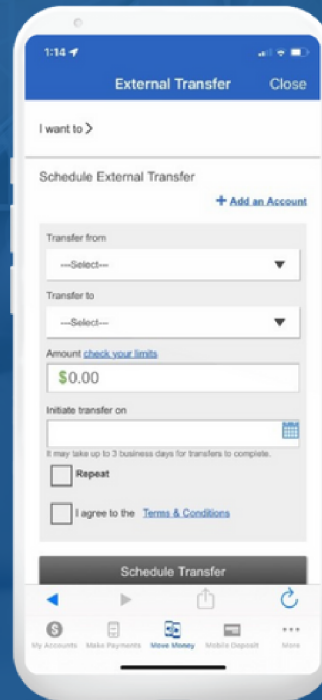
1:14

External Transfer Close

I want to >

Schedule External Transfer

+ Add an Account

Transfer from

---Select---

Transfer to

---Select---

Amount check your limits

$0.00

Initiate transfer on

It may take up to 3 business days for transfers to complete.

Repeat

I agree to the Terms & Conditions

Schedule Transfer

My Accounts Make Payments Move Money Mobile Deposit More